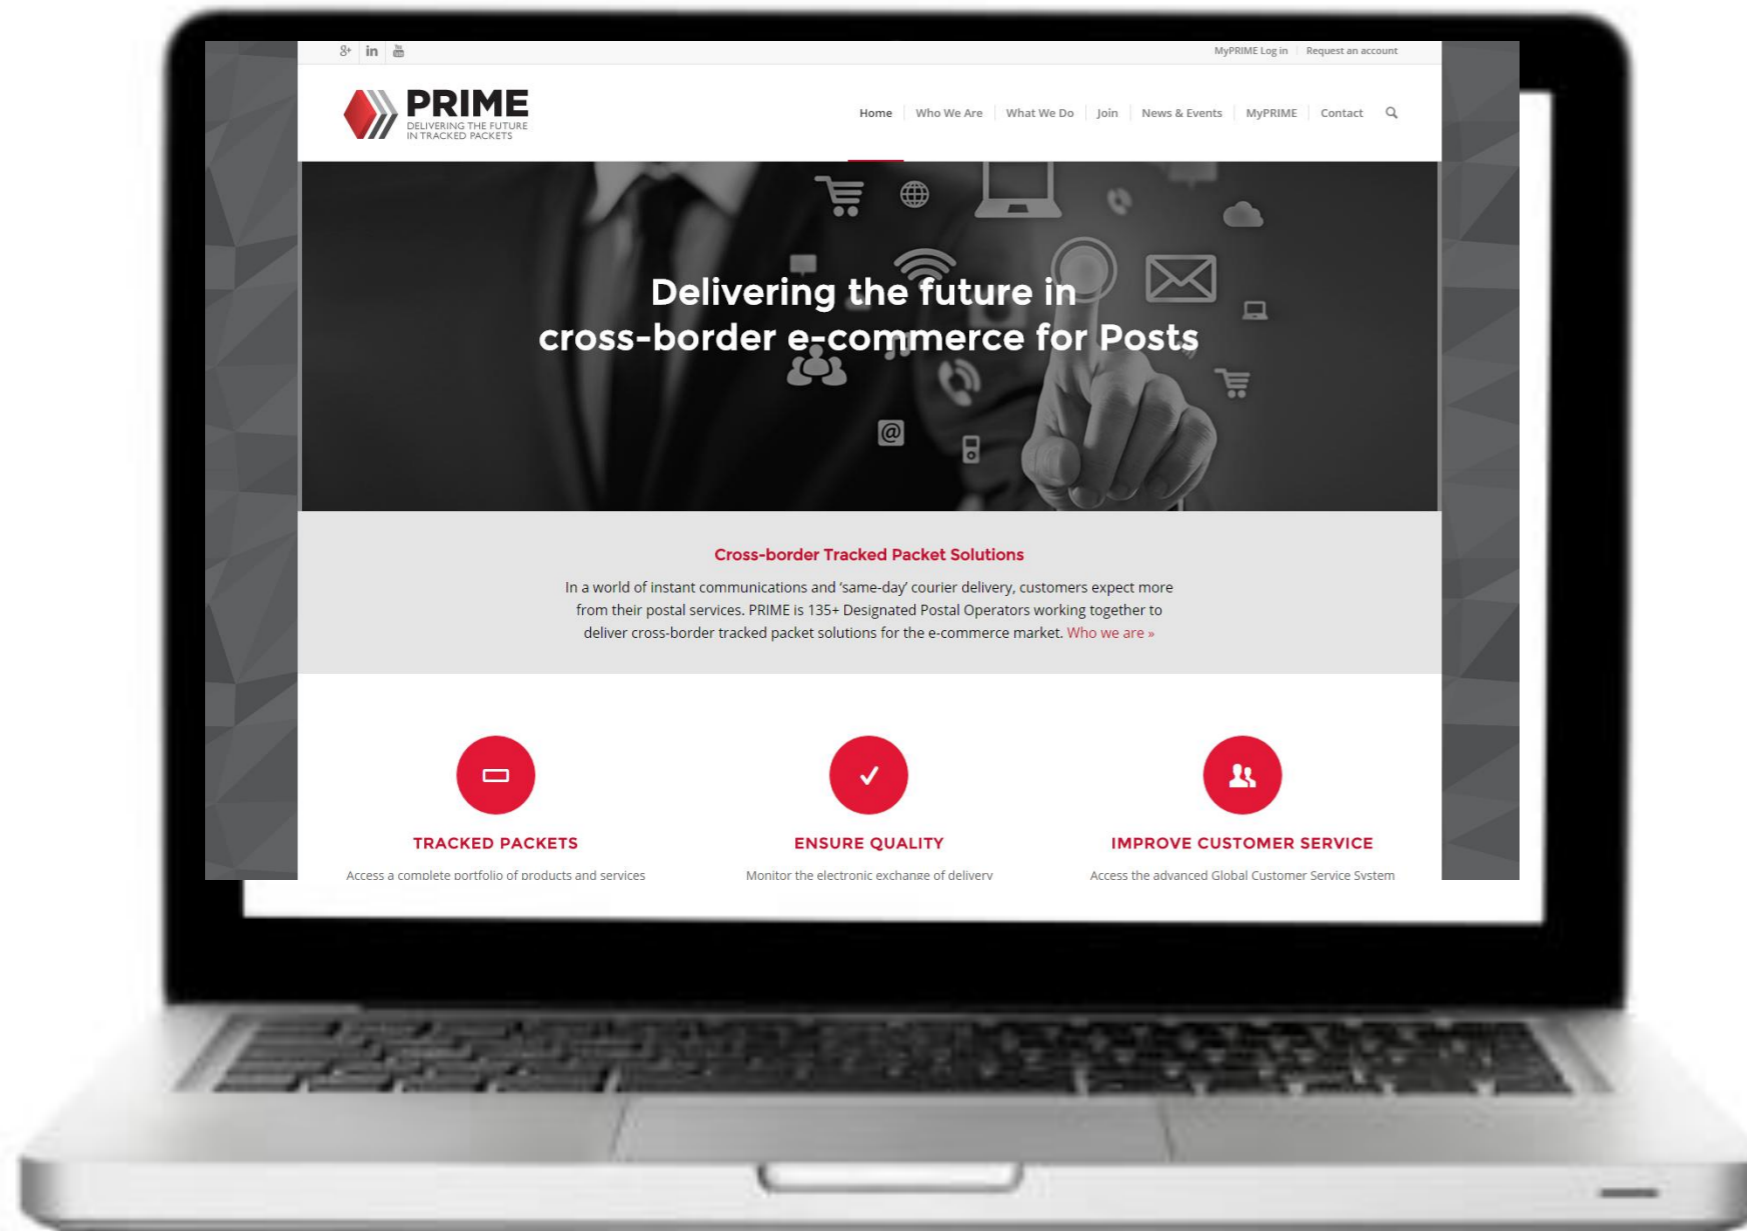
MyPRIME Log in | Request an account

PRIME
DELIVERING THE FUTURE IN TRACKED PACKETS

Home | Who We Are | What We Do | Join | News & Events | MyPRIME | Contact

Delivering the future in cross-border e-commerce for Posts

@

Cross-border Tracked Packet Solutions

In a world of instant communications and 'same-day' courier delivery, customers expect more from their postal services. PRIME is 135+ Designated Postal Operators working together to deliver cross-border tracked packet solutions for the e-commerce market. Who we are »

TRACKED PACKETS

Access a complete portfolio of products and services

ENSURE QUALITY

Monitor the electronic exchange of delivery

IMPROVE CUSTOMER SERVICE

Access the advanced Global Customer Service System